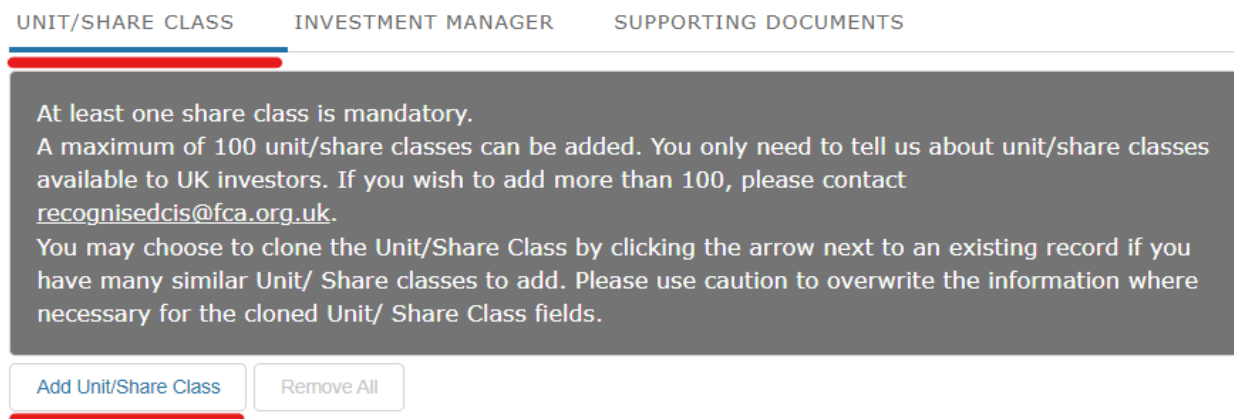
UNIT/SHARE CLASS INVESTMENT MANAGER SUPPORTING DOCUMENTS

At least one share class is mandatory.
A maximum of 100 unit/share classes can be added. You only need to tell us about unit/share classes available to UK investors. If you wish to add more than 100, please contact recognisedcis@fca.org.uk.
You may choose to clone the Unit/Share Class by clicking the arrow next to an existing record if you have many similar Unit/ Share classes to add. Please use caution to overwrite the information where necessary for the cloned Unit/ Share Class fields.

Add Unit/Share Class Remove All